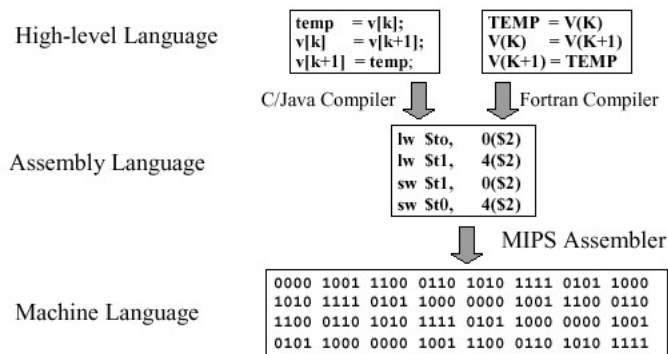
High-level Language

temp = v[k];
v[k] = v[k+1];
v[k+1] = temp;

TEMP = V(K)
V(K) = V(K+1)
V(K+1) = TEMP

C/Java Compiler

Fortran Compiler

Assembly Language

lw \$to, 0(\$2)
lw \$t1, 4(\$2)
sw \$t1, 0(\$2)
sw \$t0, 4(\$2)

MIPS Assembler

Machine Language

0000 1001 1100 0110 1010 1111 0101 1000
1010 1111 0101 1000 0000 1001 1100 0110
1100 0110 1010 1111 0101 1000 0000 1001
0101 1000 0000 1001 1100 0110 1010 1111